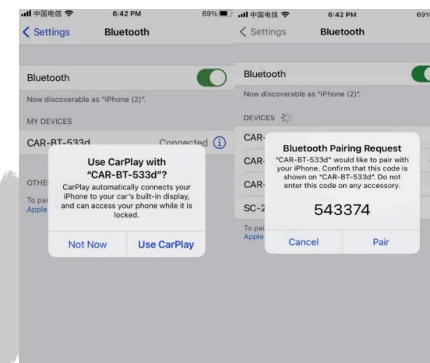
中国电信 6:42 PM 69%
< Settings Bluetooth

Bluetooth

Now discoverable as "iPhone (2)".

MY DEVICES

CAR-BT-533d Connected

Use CarPlay with "CAR-BT-533d"?

CarPlay automatically connects your iPhone to your car's built-in display, and can access your phone while it is locked.

Not Now Use CarPlay

OTHE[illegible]

To pai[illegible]
Apple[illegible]

中国电信 6:42 PM 69%
< Settings Bluetooth

Bluetooth

Now discoverable as "iPhone (2)".

DEVICES

CAR-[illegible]

CAR-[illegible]

CAR-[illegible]

SC-2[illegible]

To pai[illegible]
Apple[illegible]

Bluetooth Pairing Request

"CAR-BT-533d" would like to pair with your iPhone. Confirm that this code is shown on "CAR-BT-533d". Do not enter this code on any accessory.

543374

Cancel Pair